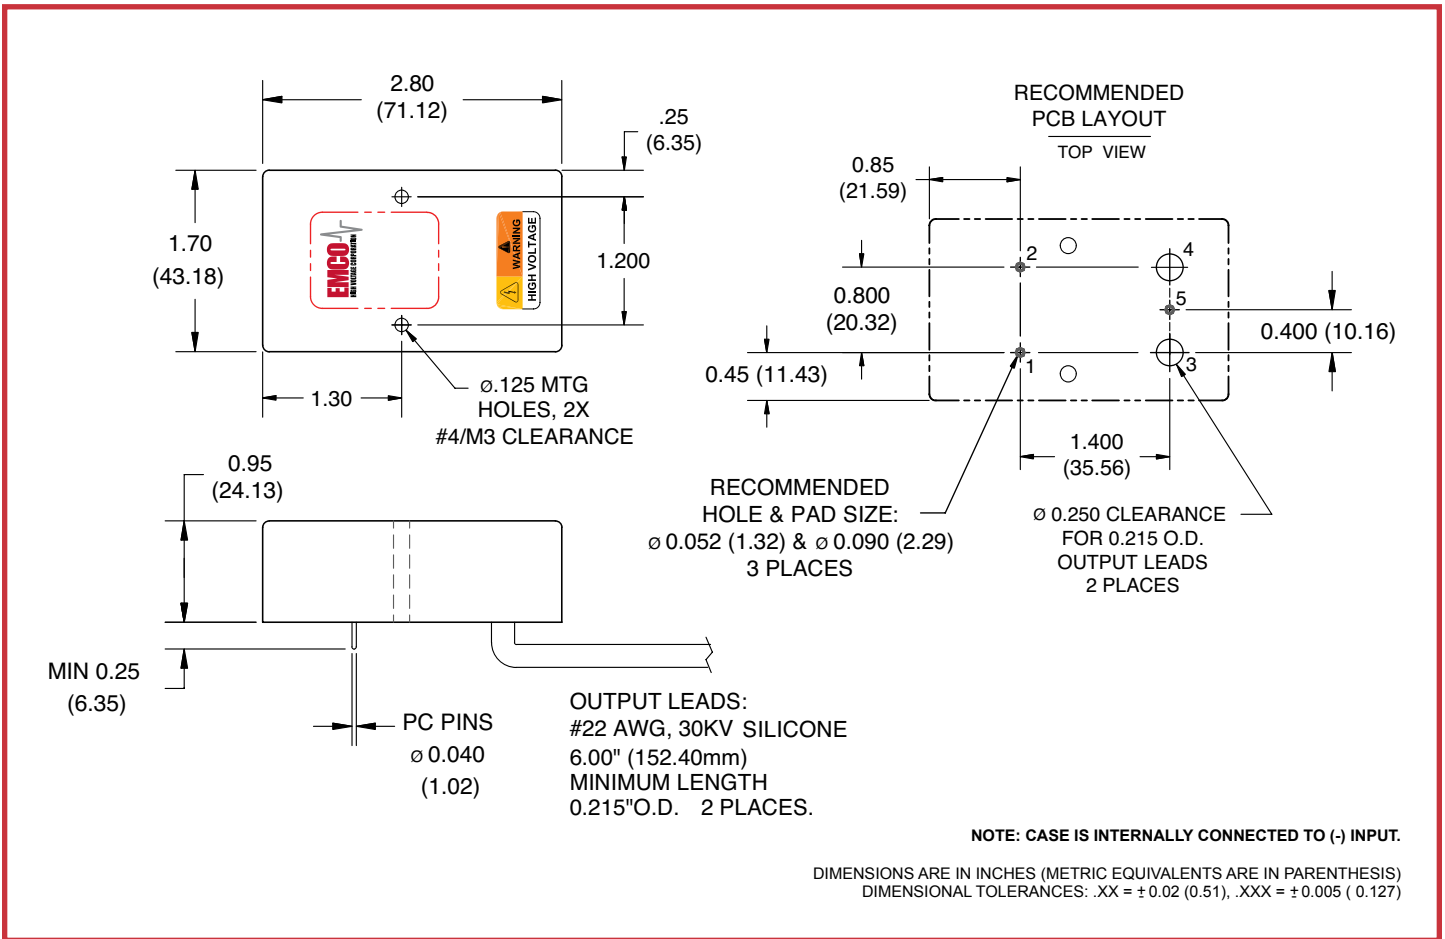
2.80
(71.12)

.25
(6.35)

1.70
(43.18)

1.200

EMCO
HIGH VOLTAGE CORPORATION

WARNING
HIGH VOLTAGE

1.30

ø.125 MTG
HOLES, 2X
#4/M3 CLEARANCE

RECOMMENDED
PCB LAYOUT
TOP VIEW

0.85
(21.59)

0.800
(20.32)

0.45 (11.43)

2
4
5
1
3

0.400 (10.16)

1.400
(35.56)

RECOMMENDED
HOLE & PAD SIZE:
ø 0.052 (1.32) & ø 0.090 (2.29)
3 PLACES

ø 0.250 CLEARANCE
FOR 0.215 O.D.
OUTPUT LEADS
2 PLACES

0.95
(24.13)

MIN 0.25
(6.35)

PC PINS
ø 0.040
(1.02)

OUTPUT LEADS:
#22 AWG, 30KV SILICONE
6.00" (152.40mm)
MINIMUM LENGTH
0.215"O.D. 2 PLACES.

NOTE: CASE IS INTERNALLY CONNECTED TO (-) INPUT.

DIMENSIONS ARE IN INCHES (METRIC EQUIVALENTS ARE IN PARENTHESIS)
DIMENSIONAL TOLERANCES: .XX = ± 0.02 (0.51), .XXX = ± 0.005 ( 0.127)